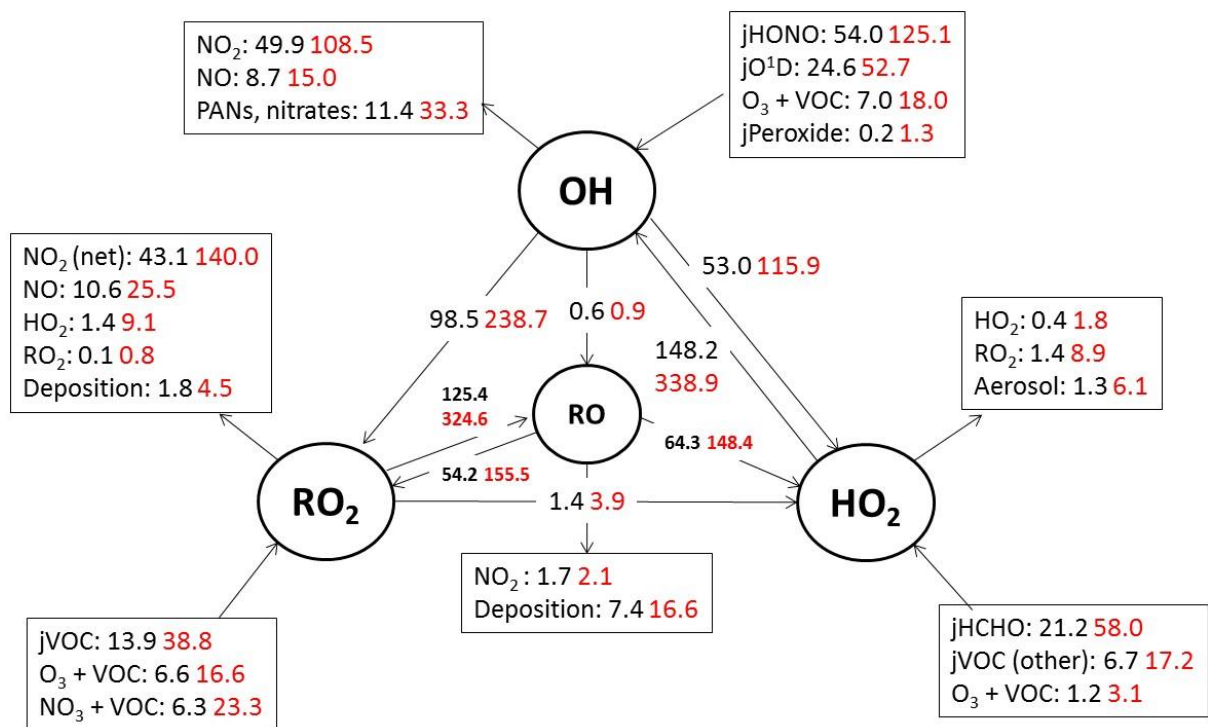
$NO_2$: 49.9 108.5
NO: 8.7 15.0
PANs, nitrates: 11.4 33.3

jHONO: 54.0 125.1
$jO^1D$: 24.6 52.7
$O_3$ + VOC: 7.0 18.0
jPeroxide: 0.2 1.3

OH

$NO_2$ (net): 43.1 140.0
NO: 10.6 25.5
$HO_2$: 1.4 9.1
$RO_2$: 0.1 0.8
Deposition: 1.8 4.5

53.0 115.9

98.5 238.7

0.6 0.9

148.2
338.9

$HO_2$: 0.4 1.8
$RO_2$: 1.4 8.9
Aerosol: 1.3 6.1

125.4
324.6

RO

64.3 148.4

54.2 155.5

$RO_2$

1.4 3.9

$HO_2$

$NO_2$ : 1.7 2.1
Deposition: 7.4 16.6

jVOC: 13.9 38.8
$O_3$ + VOC: 6.6 16.6
$NO_3$ + VOC: 6.3 23.3

jHCHO: 21.2 58.0
jVOC (other): 6.7 17.2
$O_3$ + VOC: 1.2 3.1